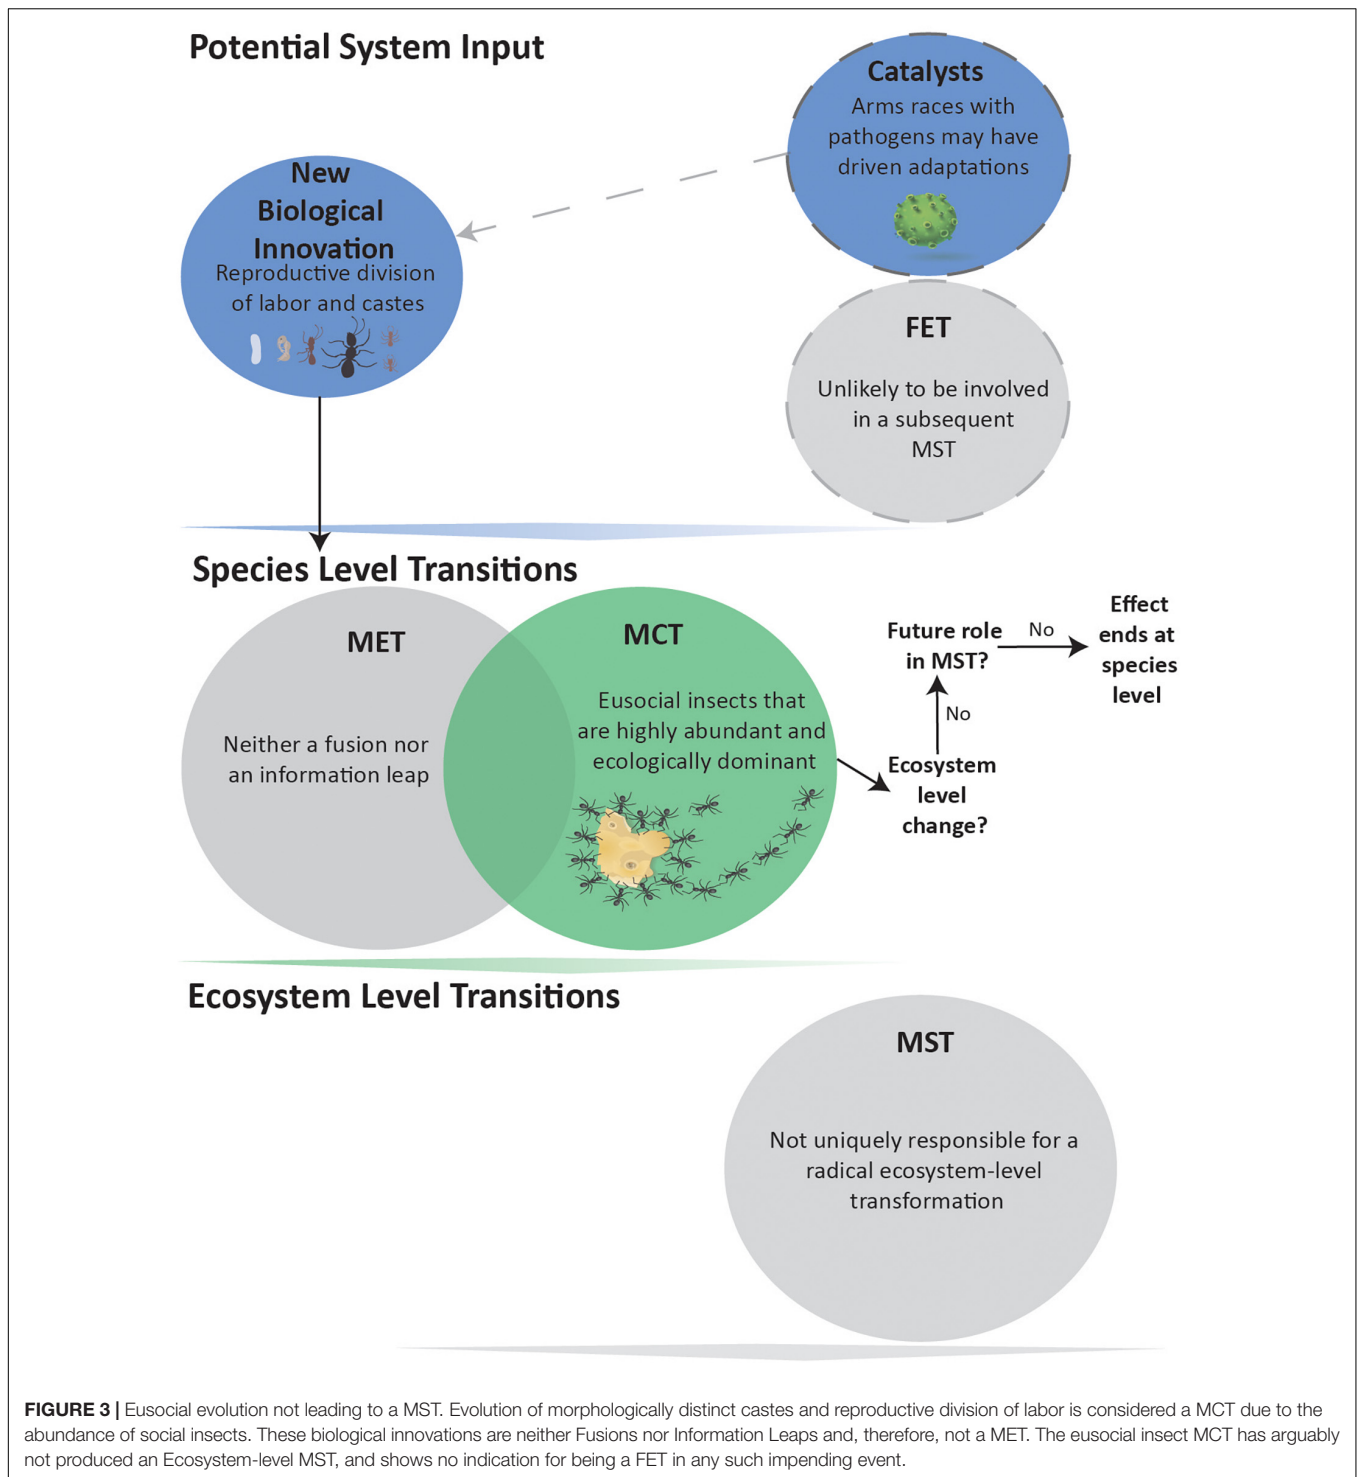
Potential System Input

Catalysts
Arms races with pathogens may have driven adaptations

New Biological Innovation
Reproductive division of labor and castes

FET
Unlikely to be involved in a subsequent MST

Species Level Transitions

MET
Neither a fusion nor an information leap

MCT
Eusocial insects that are highly abundant and ecologically dominant

Ecosystem level change?

No

Future role in MST?

No

Effect ends at species level

Ecosystem Level Transitions

MST
Not uniquely responsible for a radical ecosystem-level transformation

FIGURE 3 | Eusocial evolution not leading to a MST. Evolution of morphologically distinct castes and reproductive division of labor is considered a MCT due to the abundance of social insects. These biological innovations are neither Fusions nor Information Leaps and, therefore, not a MET. The eusocial insect MCT has arguably not produced an Ecosystem-level MST, and shows no indication for being a FET in any such impending event.